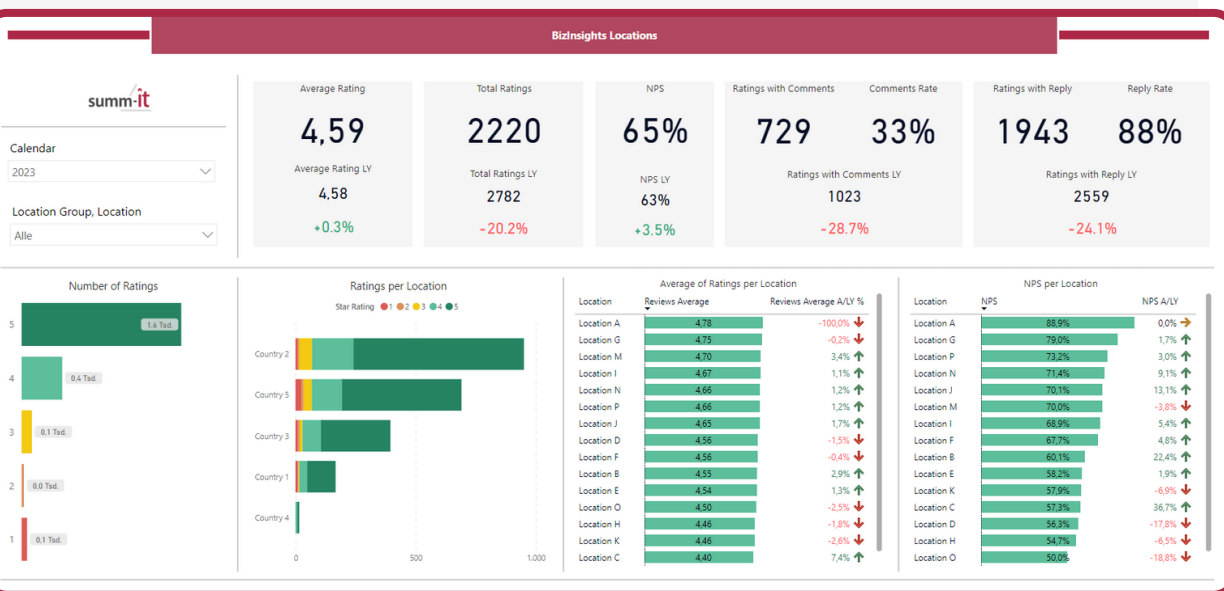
BizInsights Locations

summ-it

Calendar
2023

Location Group, Location
Alle

Average Rating
4,59
Average Rating LY
4,58
+0.3%

Total Ratings
2220
Total Ratings LY
2782
-20.2%

NPS
65%
NPS LY
63%
+3.5%

Ratings with Comments
729
Comments Rate
33%
Ratings with Comments LY
1023
-28.7%

Ratings with Reply
1943
Reply Rate
88%
Ratings with Reply LY
2559
-24.1%

Number of Ratings

5 1.6 Tsd.
4 0.4 Tsd.
3 0.1 Tsd.
2 0.0 Tsd.
1 0.1 Tsd.

Ratings per Location

Star Rating 1 2 3 4 5

Country 2
Country 5
Country 3
Country 1
Country 4

0 500 1.000

Average of Ratings per Location

| Location | Reviews Average | Reviews Average A/LY % |
|---|---|---|
| Location A | 4.78 | -100,0% |
| Location G | 4.75 | -0,2% |
| Location M | 4.70 | 3,4% |
| Location I | 4.67 | 1,1% |
| Location N | 4.66 | 1,2% |
| Location P | 4.66 | 1,2% |
| Location J | 4.65 | 1,7% |
| Location D | 4.56 | -1,5% |
| Location F | 4.56 | -0,4% |
| Location B | 4.55 | 2,9% |
| Location E | 4.54 | 1,3% |
| Location O | 4.50 | -2,5% |
| Location H | 4.46 | -1,8% |
| Location K | 4.46 | -2,6% |
| Location C | 4.40 | 7,4% |

NPS per Location

| Location | NPS | NPS A/LY |
|---|---|---|
| Location A | 88,9% | 0,0% |
| Location G | 79,0% | 1,7% |
| Location P | 73,2% | 3,0% |
| Location N | 71,4% | 9,1% |
| Location J | 70,1% | 13,1% |
| Location M | 70,0% | -3,8% |
| Location I | 68,9% | 5,4% |
| Location F | 67,7% | 4,8% |
| Location B | 60,1% | 22,4% |
| Location E | 58,2% | 1,9% |
| Location K | 57,9% | -6,9% |
| Location C | 57,3% | 36,7% |
| Location D | 56,3% | -17,8% |
| Location H | 54,7% | -6,5% |
| Location O | 50,0% | -18,8% |